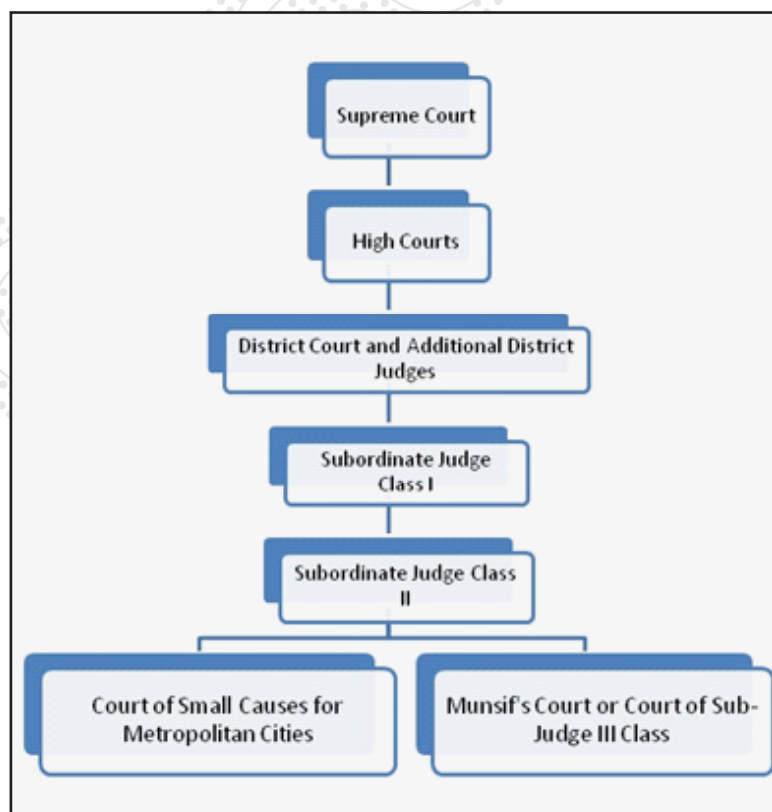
Supreme Court

High Courts

District Court and Additional District Judges

Subordinate Judge Class I

Subordinate Judge Class II

Court of Small Causes for Metropolitan Cities

Munsif's Court or Court of Sub-Judge III Class